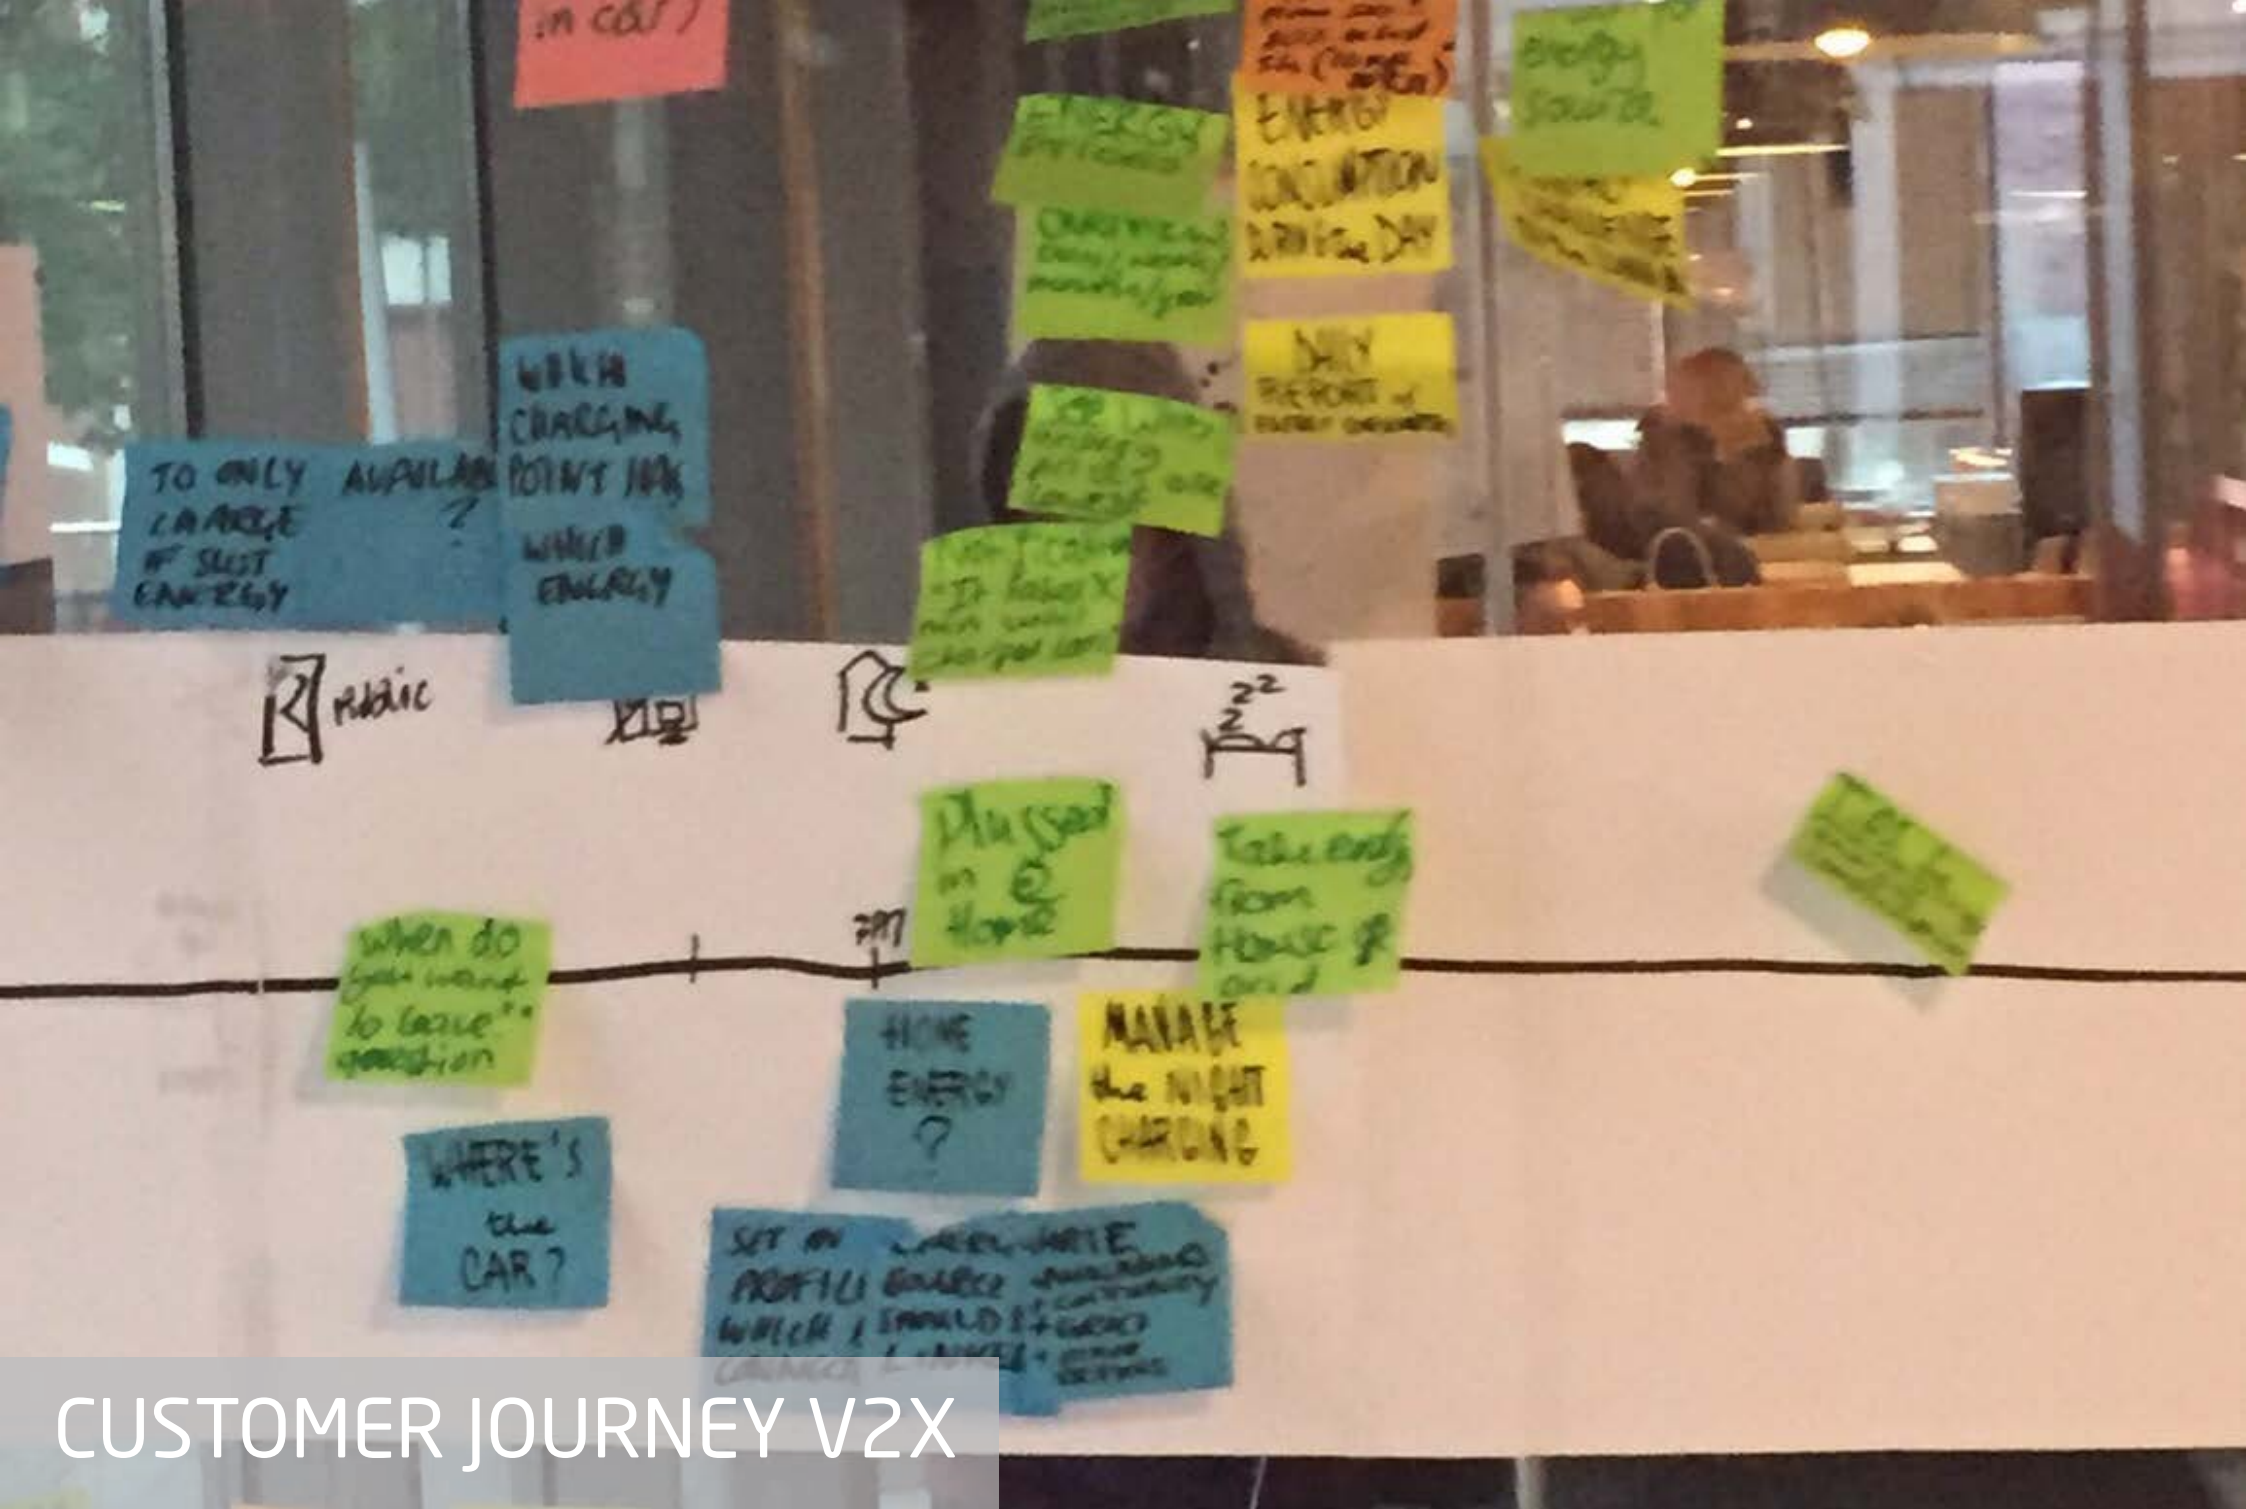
(in cost)

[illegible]

ENERGY SOURCE

ENERGY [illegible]

ENERGY CONSUMPTION DURING the DAY

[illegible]

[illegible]

DAILY REPORT of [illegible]

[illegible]

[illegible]

TO ONLY CHARGE IF SUST ENERGY

AVAILABLE ?

WHICH CHARGING POINT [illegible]

WHICH ENERGY

Public

7PM

Plugged in @ Home

Take energy from House & grid

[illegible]

when do you want to leave? question

HOME ENERGY ?

MANAGE the NIGHT CHARGING

WHERE'S the CAR ?

SET AN PROFILE WHICH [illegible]

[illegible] SOURCE SHOULD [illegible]

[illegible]

CUSTOMER JOURNEY V2X